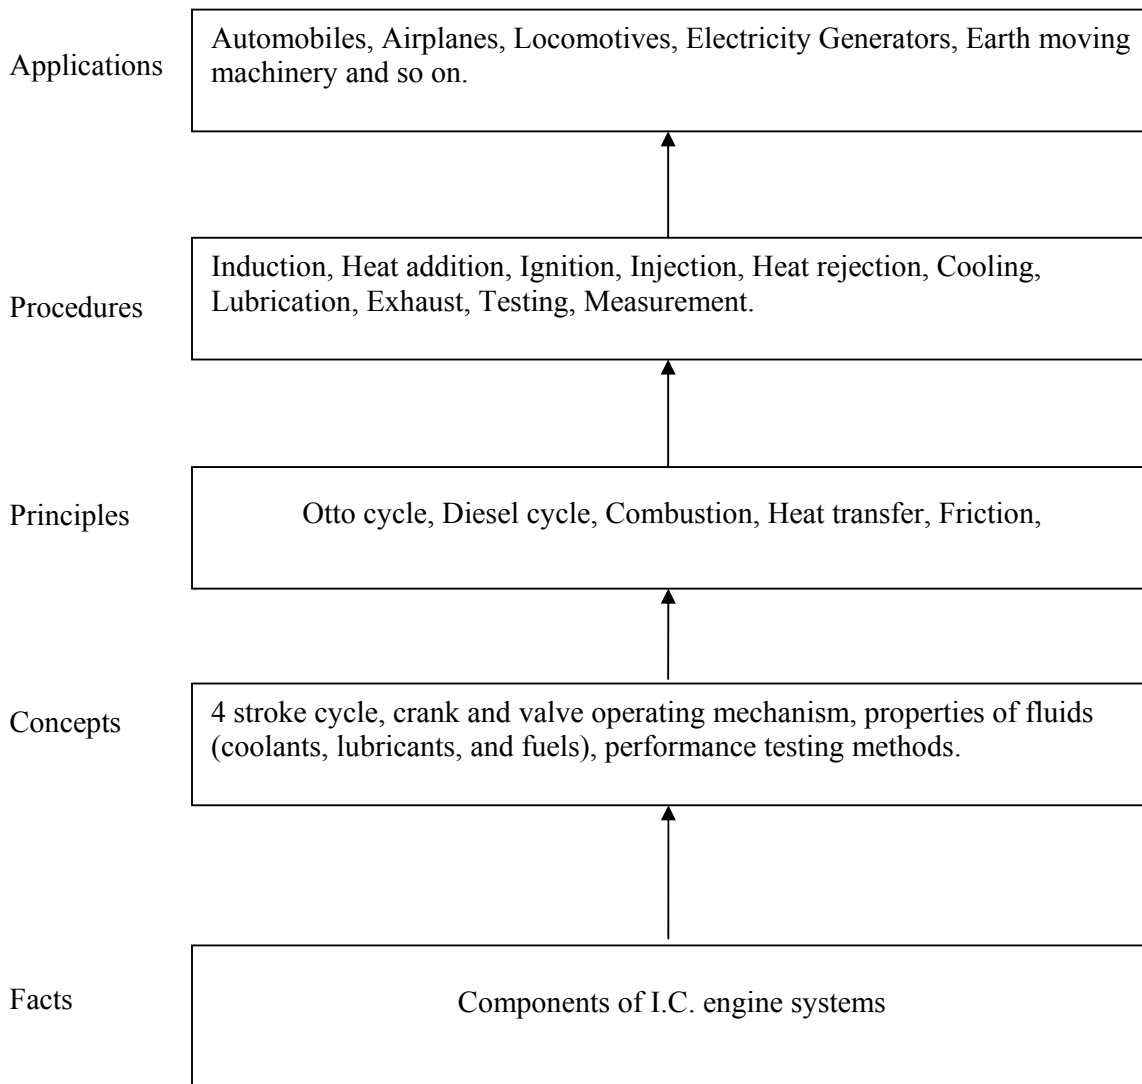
Applications

Automobiles, Airplanes, Locomotives, Electricity Generators, Earth moving machinery and so on.

Procedures

Induction, Heat addition, Ignition, Injection, Heat rejection, Cooling, Lubrication, Exhaust, Testing, Measurement.

Principles

Otto cycle, Diesel cycle, Combustion, Heat transfer, Friction,

Concepts

4 stroke cycle, crank and valve operating mechanism, properties of fluids (coolants, lubricants, and fuels), performance testing methods.

Facts

Components of I.C. engine systems